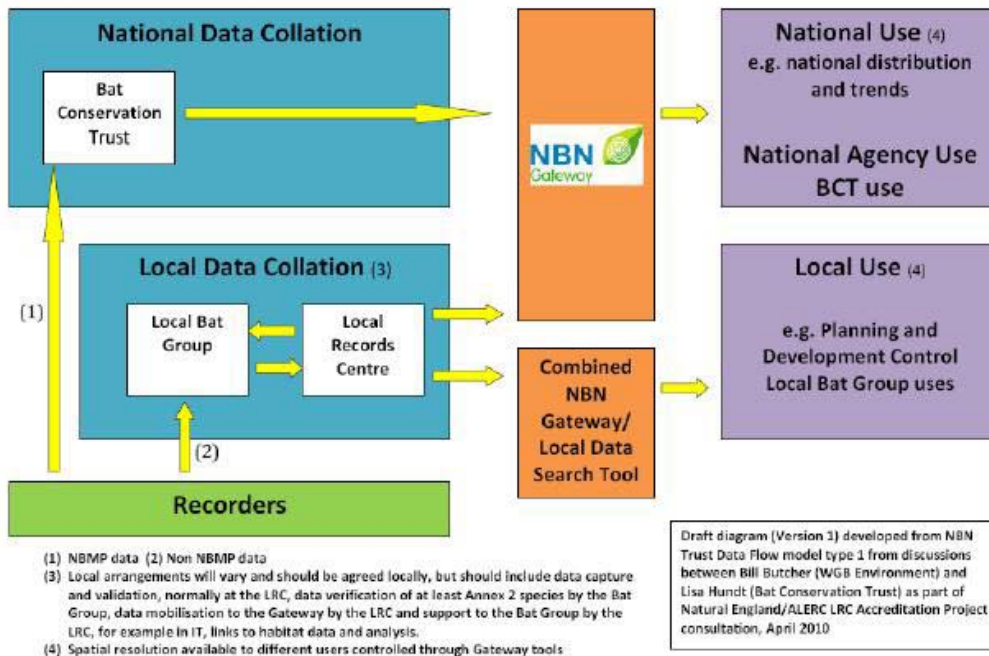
National Data Collation

Bat Conservation Trust

NBN Gateway

National Use (4)
e.g. national distribution and trends

National Agency Use
BCT use

Local Data Collation (3)

(1)

Local Bat Group

Local Records Centre

Local Use (4)

e.g. Planning and Development Control
Local Bat Group uses

Combined NBN Gateway/ Local Data Search Tool

(2)

Recorders

(1) NBMP data (2) Non NBMP data
(3) Local arrangements will vary and should be agreed locally, but should include data capture and validation, normally at the LRC, data verification of at least Annex 2 species by the Bat Group, data mobilisation to the Gateway by the LRC and support to the Bat Group by the LRC, for example in IT, links to habitat data and analysis.
(4) Spatial resolution available to different users controlled through Gateway tools

Draft diagram (Version 1) developed from NBN Trust Data Flow model type 1 from discussions between Bill Butcher (WGB Environment) and Lisa Hundt (Bat Conservation Trust) as part of Natural England/ALERC LRC Accreditation Project consultation, April 2010